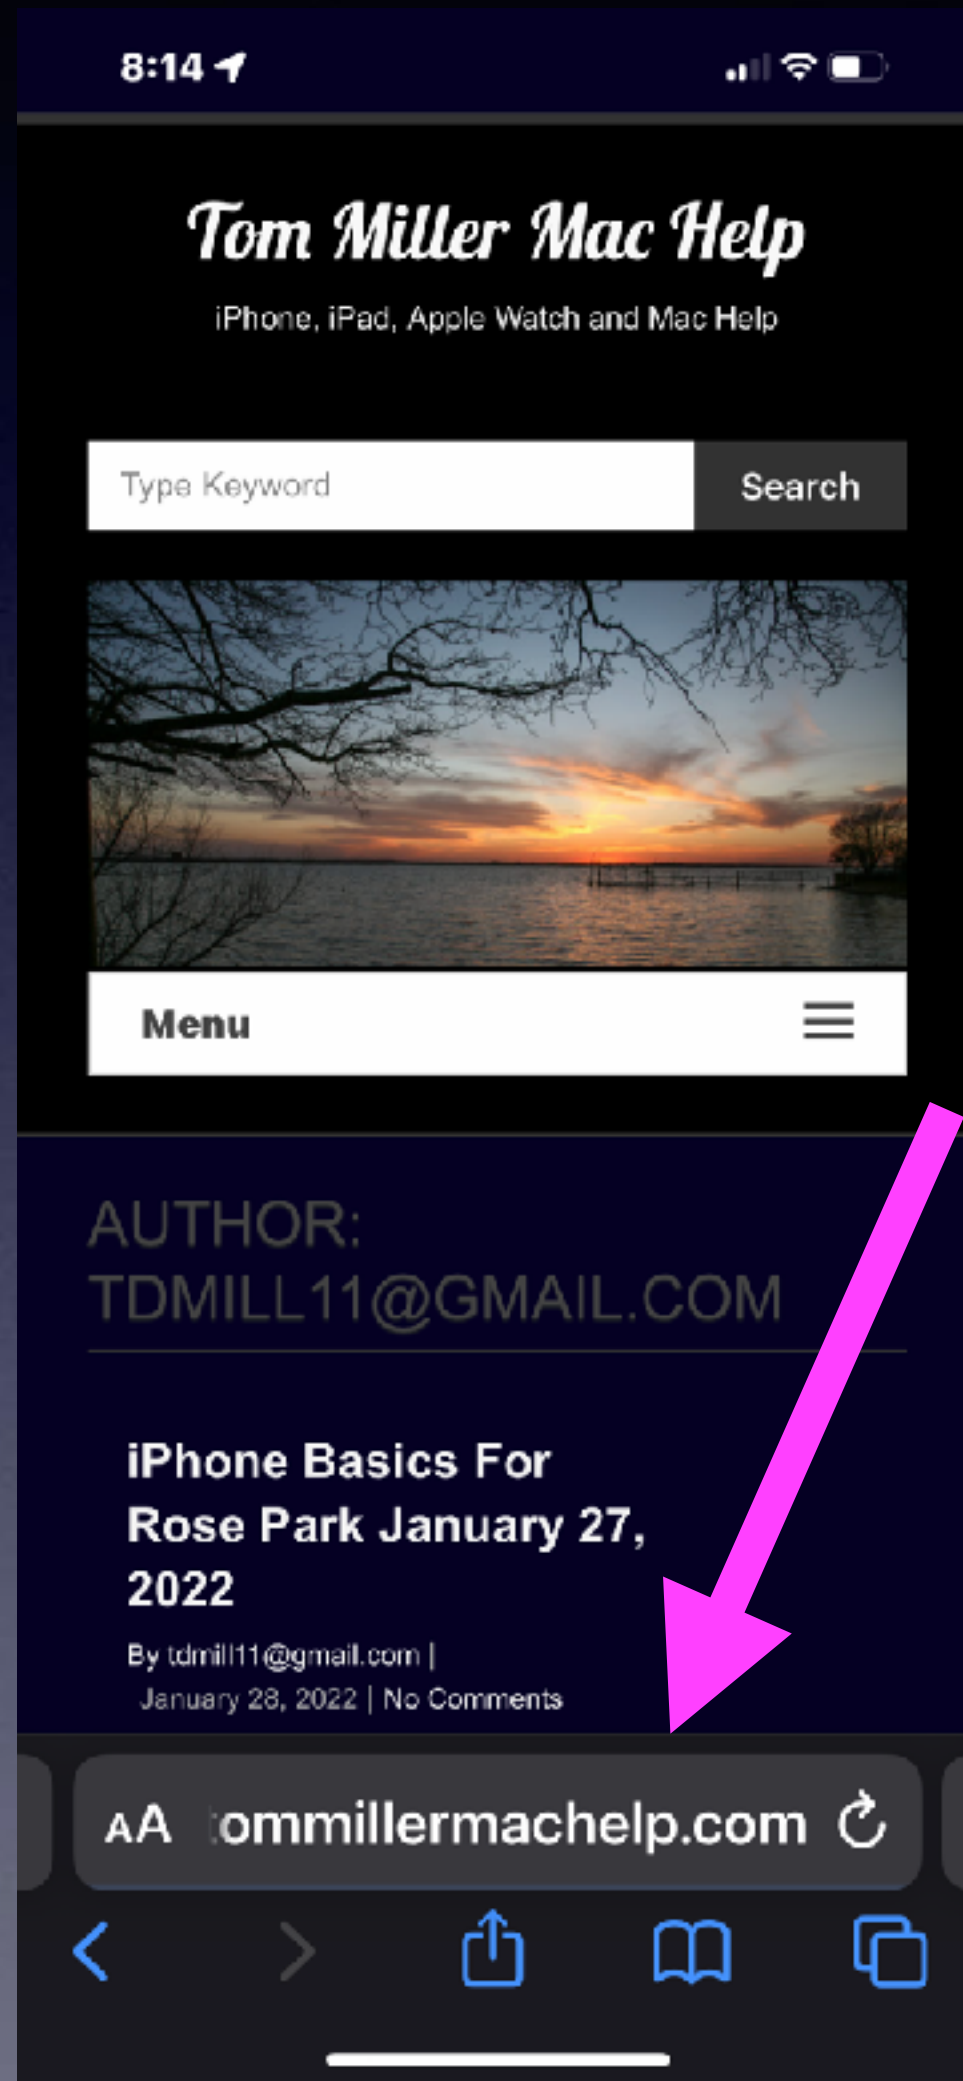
8:14

Tom Miller Mac Help

iPhone, iPad, Apple Watch and Mac Help

Type Keyword

Search

Menu

AUTHOR: TDMILL11@GMAIL.COM

iPhone Basics For Rose Park January 27, 2022

By tdmill11@gmail.com | January 28, 2022 | No Comments

AA tommillermachelp.com